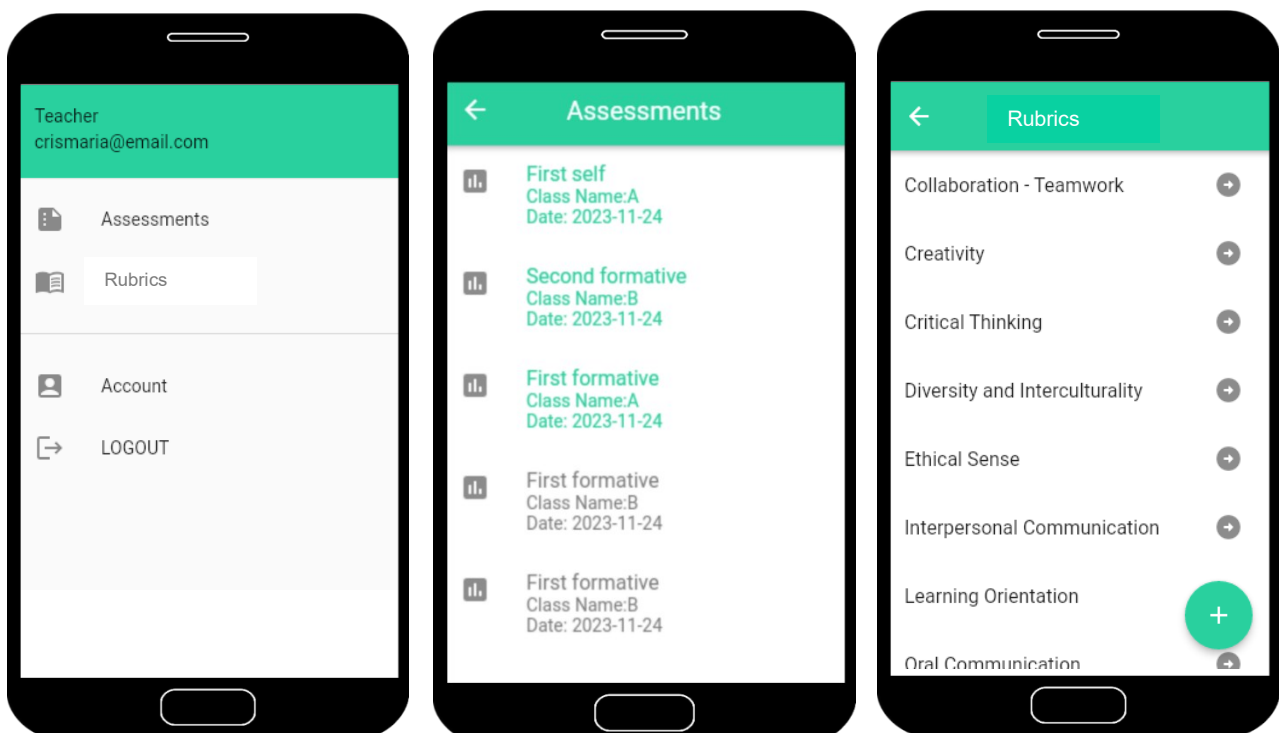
Teacher
crismaria@email.com

Assessments

Rubrics

Account

LOGOUT

Assessments

First self
Class Name:A
Date: 2023-11-24

Second formative
Class Name:B
Date: 2023-11-24

First formative
Class Name:A
Date: 2023-11-24

First formative
Class Name:B
Date: 2023-11-24

First formative
Class Name:B
Date: 2023-11-24

Rubrics

Collaboration - Teamwork

Creativity

Critical Thinking

Diversity and Interculturality

Ethical Sense

Interpersonal Communication

Learning Orientation

Oral Communication

+